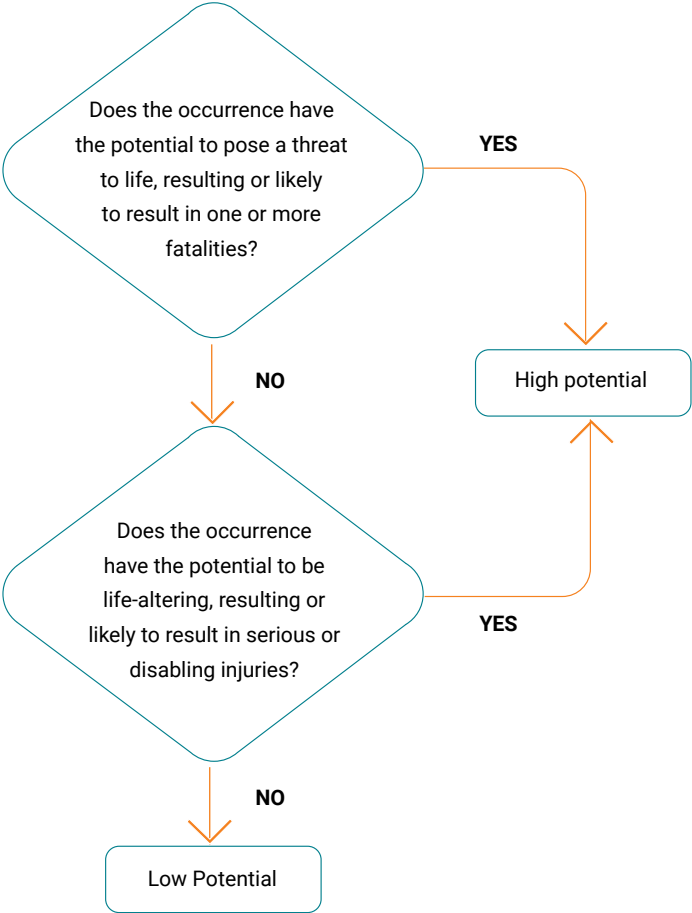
Does the occurrence have the potential to pose a threat to life, resulting or likely to result in one or more fatalities?

YES

High potential

NO

Does the occurrence have the potential to be life-altering, resulting or likely to result in serious or disabling injuries?

YES

NO

Low Potential